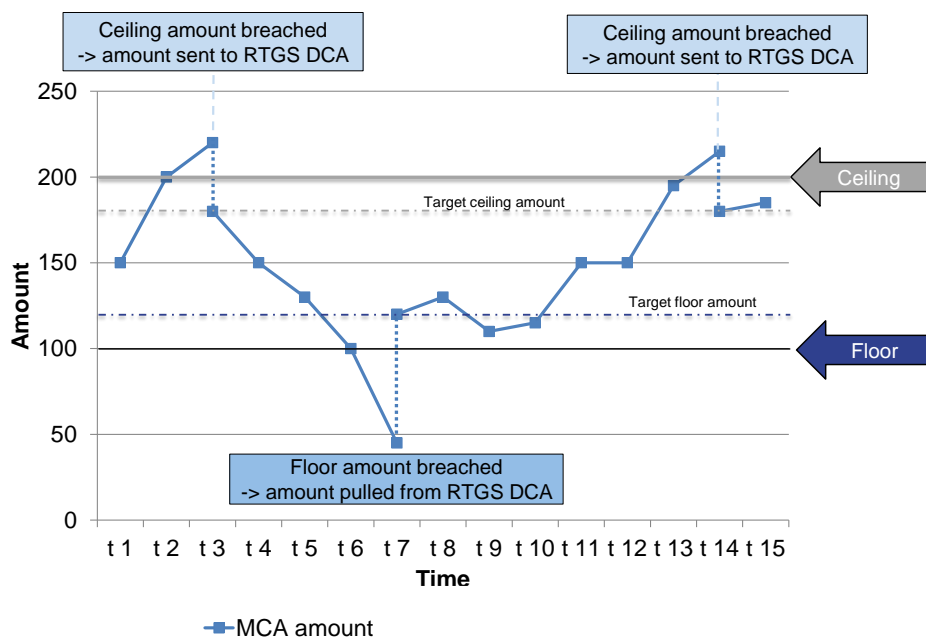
Ceiling amount breached
-> amount sent to RTGS DCA

Ceiling amount breached
-> amount sent to RTGS DCA

250
200
150
100
50
0

Amount

Target ceiling amount

Ceiling

Target floor amount

Floor

Floor amount breached
-> amount pulled from RTGS DCA

t 1 t 2 t 3 t 4 t 5 t 6 t 7 t 8 t 9 t 10 t 11 t 12 t 13 t 14 t 15

Time

MCA amount